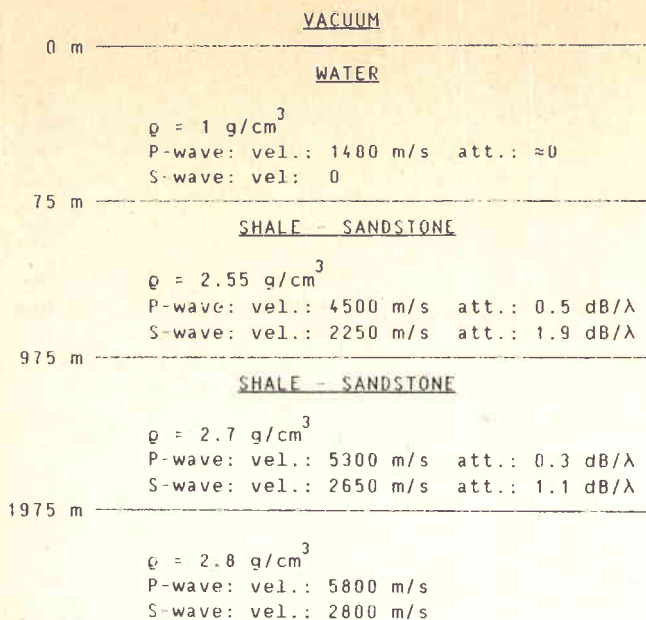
VACUUM

0 m

WATER

$\rho = 1\ g/cm^3$
P-wave: vel.: 1480 m/s att.: ≈0
S-wave: vel: 0

75 m

SHALE - SANDSTONE

$\rho = 2.55\ g/cm^3$
P-wave: vel.: 4500 m/s att.: 0.5 dB/λ
S-wave: vel.: 2250 m/s att.: 1.9 dB/λ

975 m

SHALE - SANDSTONE

$\rho = 2.7\ g/cm^3$
P-wave: vel.: 5300 m/s att.: 0.3 dB/λ
S-wave: vel.: 2650 m/s att.: 1.1 dB/λ

1975 m

$\rho = 2.8\ g/cm^3$
P-wave: vel.: 5800 m/s
S-wave: vel.: 2800 m/s